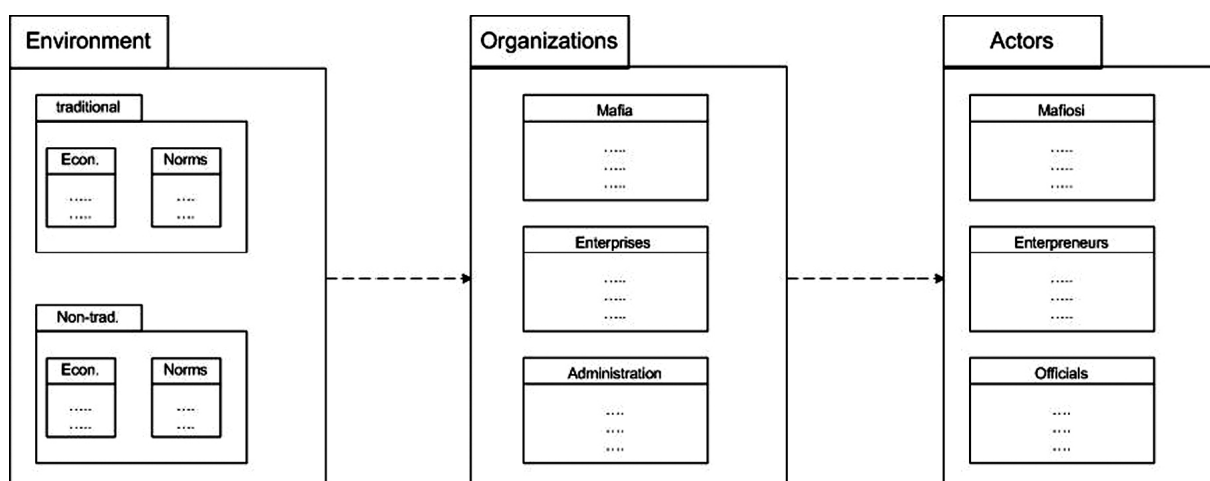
Environment

traditional

Econ.
.....
.....

Norms
....
....

Non-trad.

Econ.
.....
.....

Norms
....
....

Organizations

Mafia
.....
.....
.....

Enterprises
.....
.....
.....

Administration
....
....
....

Actors

Mafiosi
.....
.....
.....

Enterpreneurs
.....
.....
.....

Officials
....
....
....